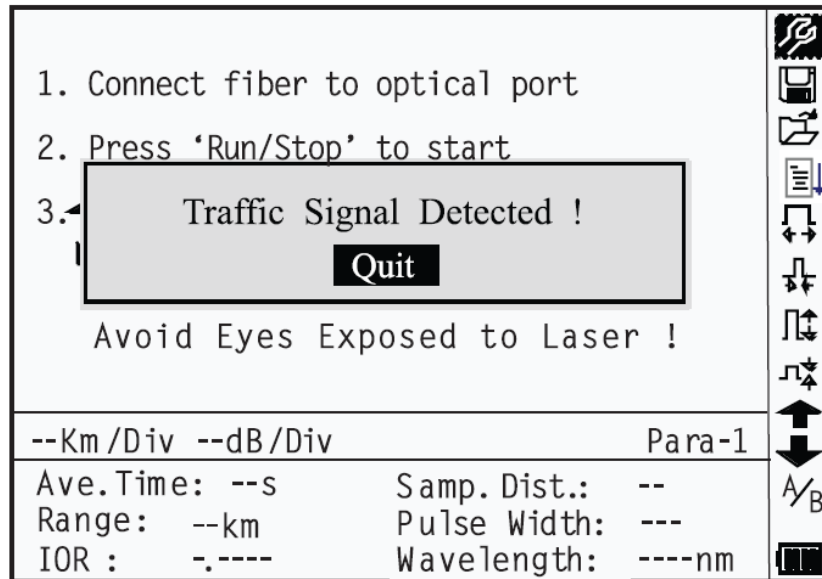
1. Connect fiber to optical port

2. Press 'Run/Stop' to start

3. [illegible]

Traffic Signal Detected !

Quit

Avoid Eyes Exposed to Laser !

--Km/Div --dB/Div Para-1

Ave.Time: --s
Range: --km
IOR : -.----

Samp. Dist.: --
Pulse Width: ---
Wavelength: ----nm

A/B